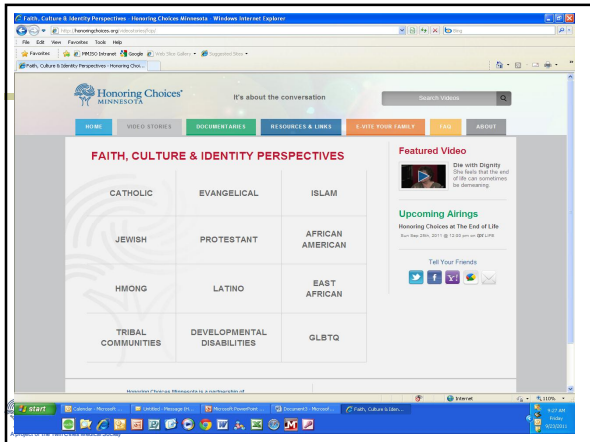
Faith, Culture & Identity Perspectives - Honoring Choices Minnesota - Windows Internet Explorer

http://honoringchoices.org/videostories/topic

Bing

File Edit View Favorites Tools Help

Favorites | MMSD Intranet | Google | Web Slice Gallery | Suggested Sites

Faith, Culture & Identity Perspectives - Honoring Choi...

Honoring Choices® MINNESOTA

It's about the conversation

Search Videos

HOME | VIDEO STORIES | DOCUMENTARIES | RESOURCES & LINKS | E-VITE YOUR FAMILY | FAQ | ABOUT

FAITH, CULTURE & IDENTITY PERSPECTIVES

| CATHOLIC | EVANGELICAL | ISLAM |
|---|---|---|
| JEWISH | PROTESTANT | AFRICAN AMERICAN |
| HMONG | LATINO | EAST AFRICAN |
| TRIBAL COMMUNITIES | DEVELOPMENTAL DISABILITIES | GLBTQ |

Featured Video

Die with Dignity
She feels that the end of life can sometimes be demeaning.

Upcoming Airings

Honoring Choices at The End of Life
Sun Sep 25th, 2011 @ 12:00 pm on tpt LIFE

Tell Your Friends

Honoring Choices Minnesota is a partnership of

Internet | 110%

start | Calendar - Microsoft ... | Untitled - Message (H... | Microsoft PowerPoint ... | Document3 - Microsof... | Faith, Culture & Iden...

9:27 AM Friday 9/23/2011

A project of the Twin Cities Medical Society